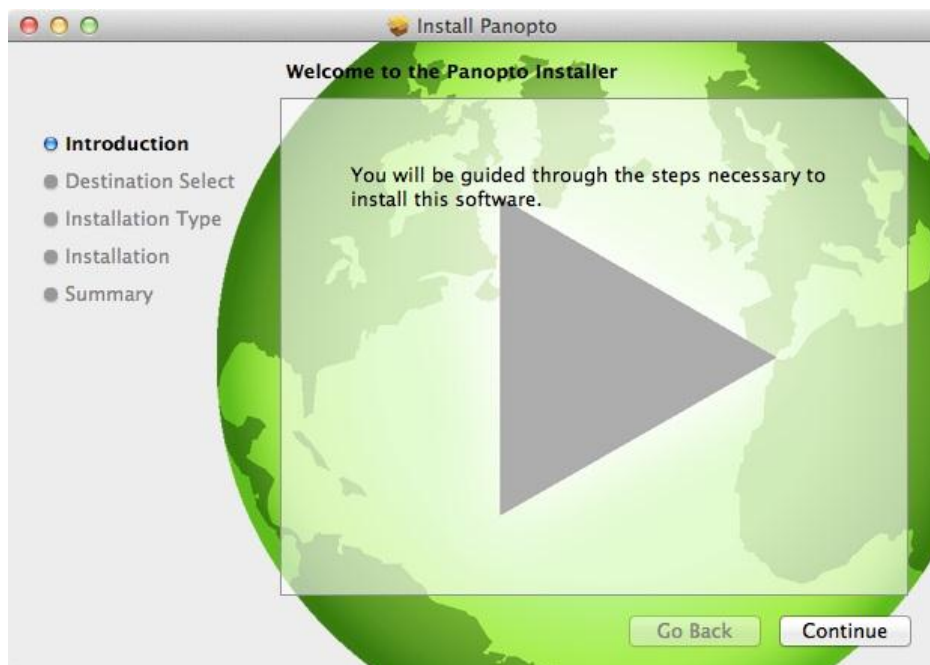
Install Panopto

Welcome to the Panopto Installer

Introduction
Destination Select
Installation Type
Installation
Summary

You will be guided through the steps necessary to install this software.

Go Back
Continue